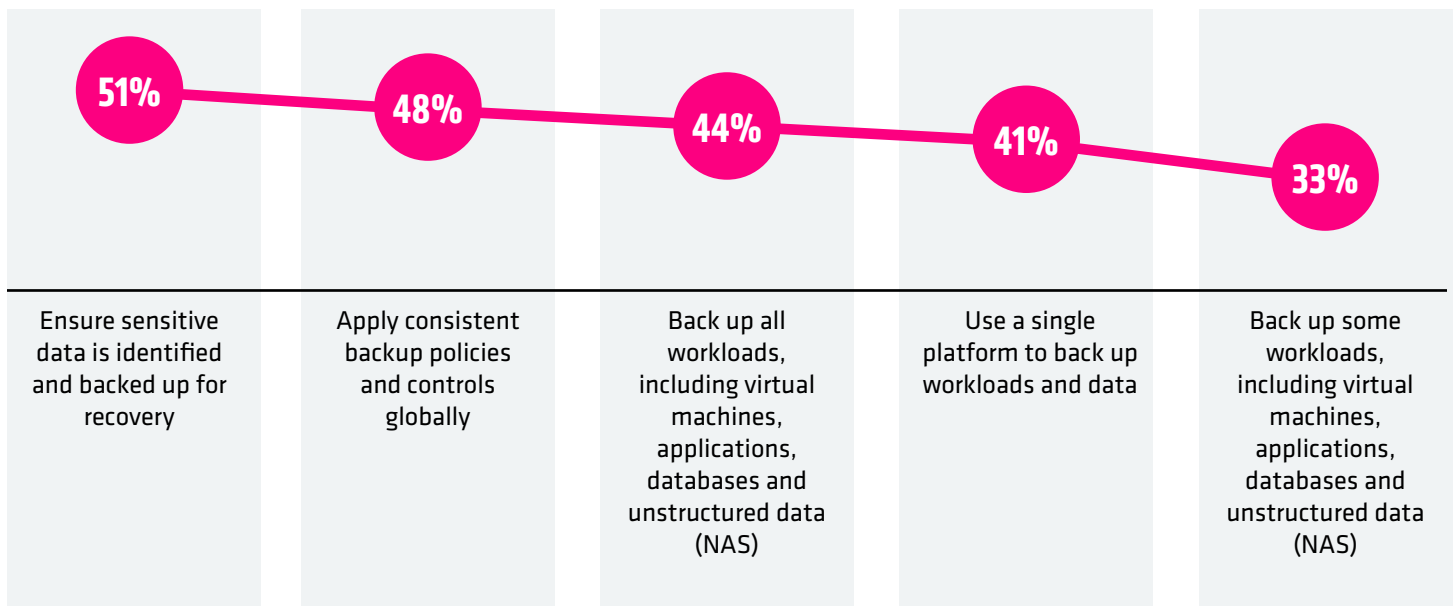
51%

Ensure sensitive data is identified and backed up for recovery

48%

Apply consistent backup policies and controls globally

44%

Back up all workloads, including virtual machines, applications, databases and unstructured data (NAS)

41%

Use a single platform to back up workloads and data

33%

Back up some workloads, including virtual machines, applications, databases and unstructured data (NAS)